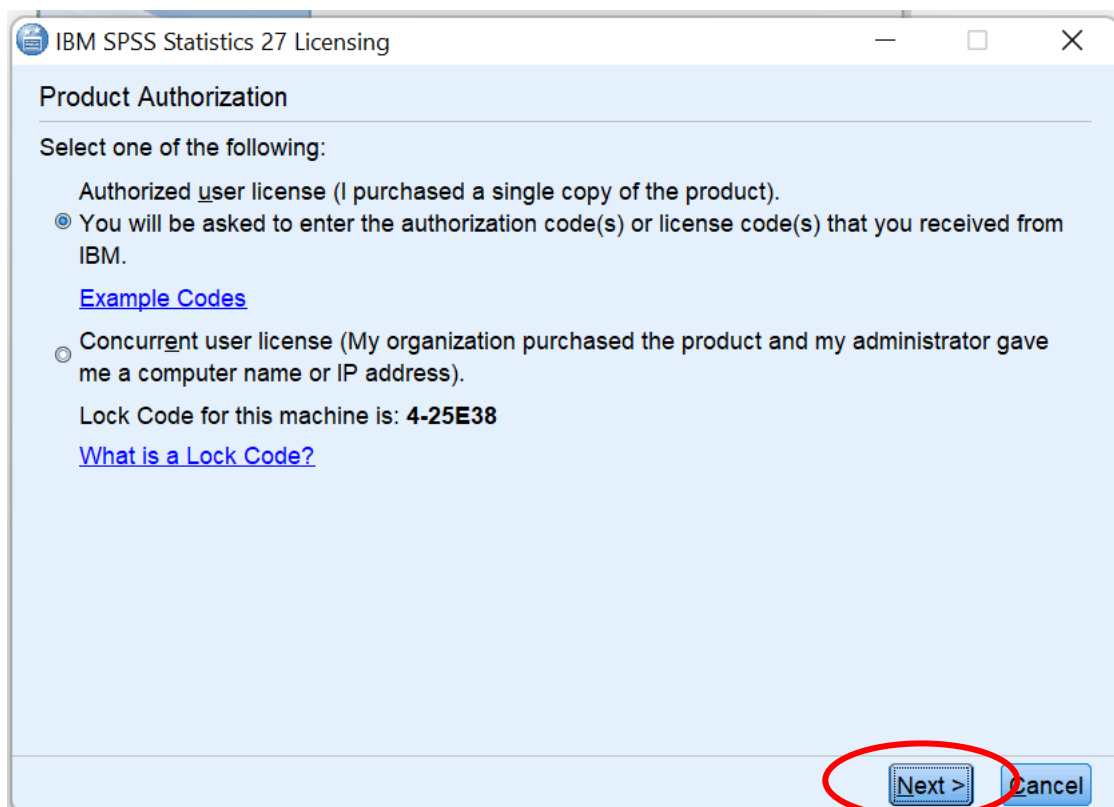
IBM SPSS Statistics 27 Licensing

Product Authorization

Select one of the following:

Authorized user license (I purchased a single copy of the product). You will be asked to enter the authorization code(s) or license code(s) that you received from IBM.

Example Codes

Concurrent user license (My organization purchased the product and my administrator gave me a computer name or IP address).

Lock Code for this machine is: **4-25E38**

What is a Lock Code?

Next >
Cancel